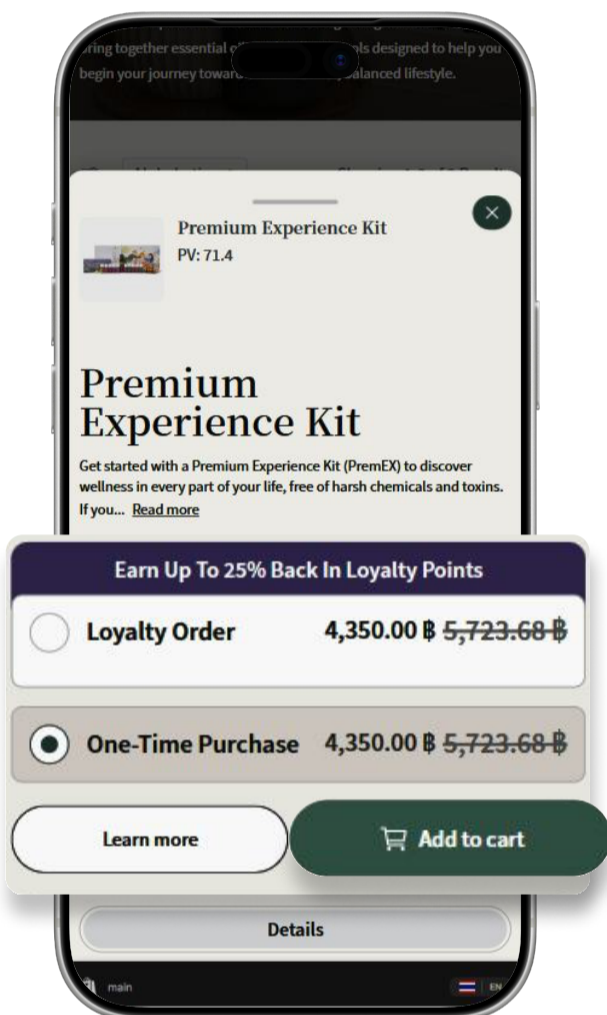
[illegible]ring together essential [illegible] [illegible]ls designed to help you begin your journey toward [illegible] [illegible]alanced lifestyle.

Premium Experience Kit
PV: 71.4

Premium Experience Kit

Get started with a Premium Experience Kit (PremEX) to discover wellness in every part of your life, free of harsh chemicals and toxins. If you... Read more

Earn Up To 25% Back In Loyalty Points

Loyalty Order 4,350.00 ฿ ~~5,723.68 ฿~~

One-Time Purchase 4,350.00 ฿ ~~5,723.68 ฿~~

Learn more

Add to cart

Details

main

EN